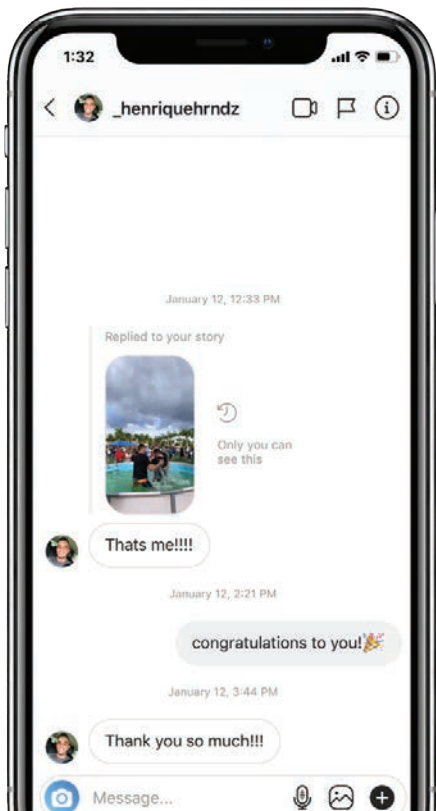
1:32

_henriquehrndz

January 12, 12:33 PM

Replied to your story

Only you can see this

Thats me!!!!

January 12, 2:21 PM

congratulations to you!🎉

January 12, 3:44 PM

Thank you so much!!!

Message...